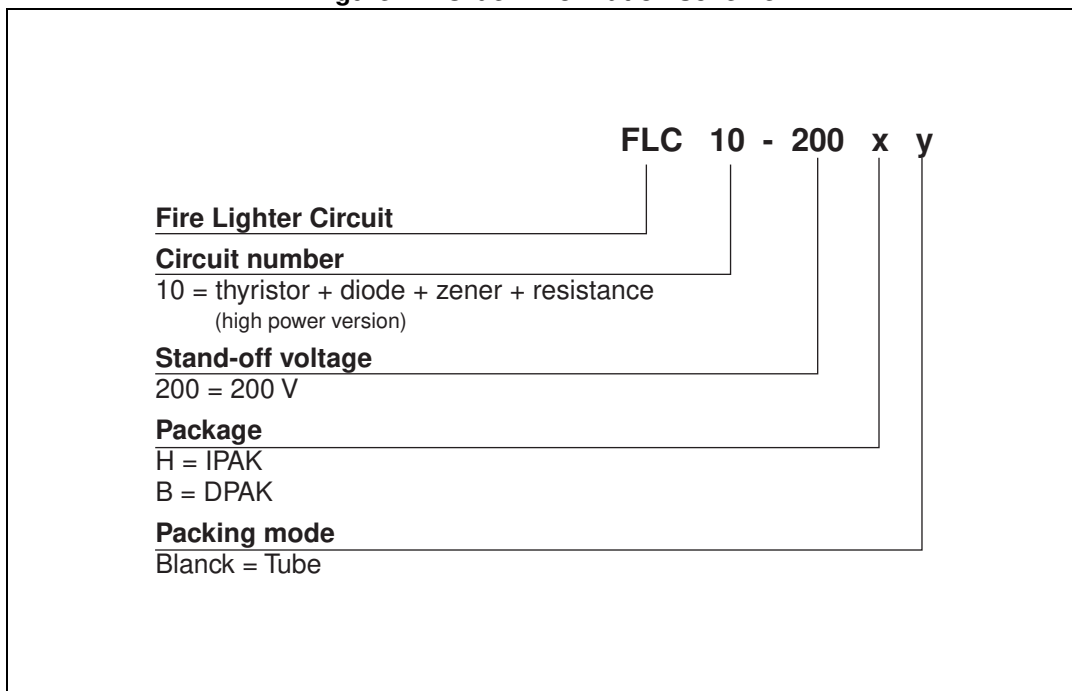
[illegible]

FLC 10 - 200 x y

Fire Lighter Circuit

Circuit number
10 = thyristor + diode + zener + resistance
(high power version)

Stand-off voltage
200 = 200 V

Package
H = IPAK
B = DPAK

Packing mode
Blanck = Tube